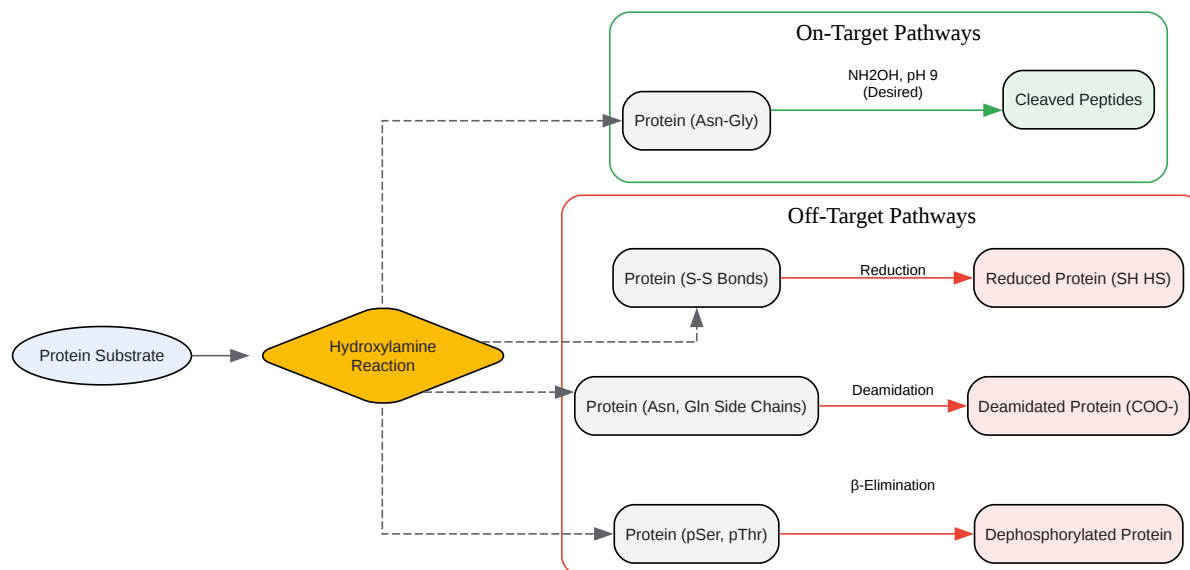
On-Target Pathways

Protein (Asn-Gly)

NH2OH, pH 9
(Desired)

Cleaved Peptides

Off-Target Pathways

Protein (S-S Bonds)

Reduction

Reduced Protein (SH HS)

Protein Substrate

Hydroxylamine Reaction

Protein (Asn, Gln Side Chains)

Deamidation

Deamidated Protein (COO-)

β-Elimination

Protein (pSer, pThr)

Dephosphorylated Protein